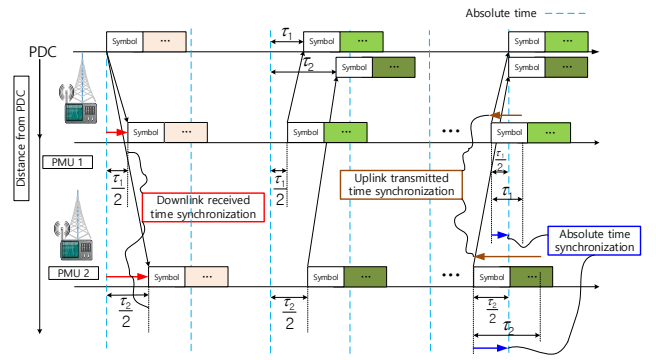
Absolute time

PDC

Symbol ···

$\tau_1$

Symbol ···

$\tau_2$

Symbol ···

Symbol ···

Symbol ···

Distance from PDC

Symbol ···

Symbol ···

•••

Symbol ···

PMU 1

$\frac{\tau_1}{2}$

Downlink received time synchronization

$\frac{\tau_1}{2}$

Uplink transmitted time synchronization

$\frac{\tau_1}{2}$

$\tau_1$

Absolute time synchronization

PMU 2

Symbol ···

Symbol ···

•••

Symbol ···

$\frac{\tau_2}{2}$

$\frac{\tau_2}{2}$

$\frac{\tau_2}{2}$

$\tau_2$